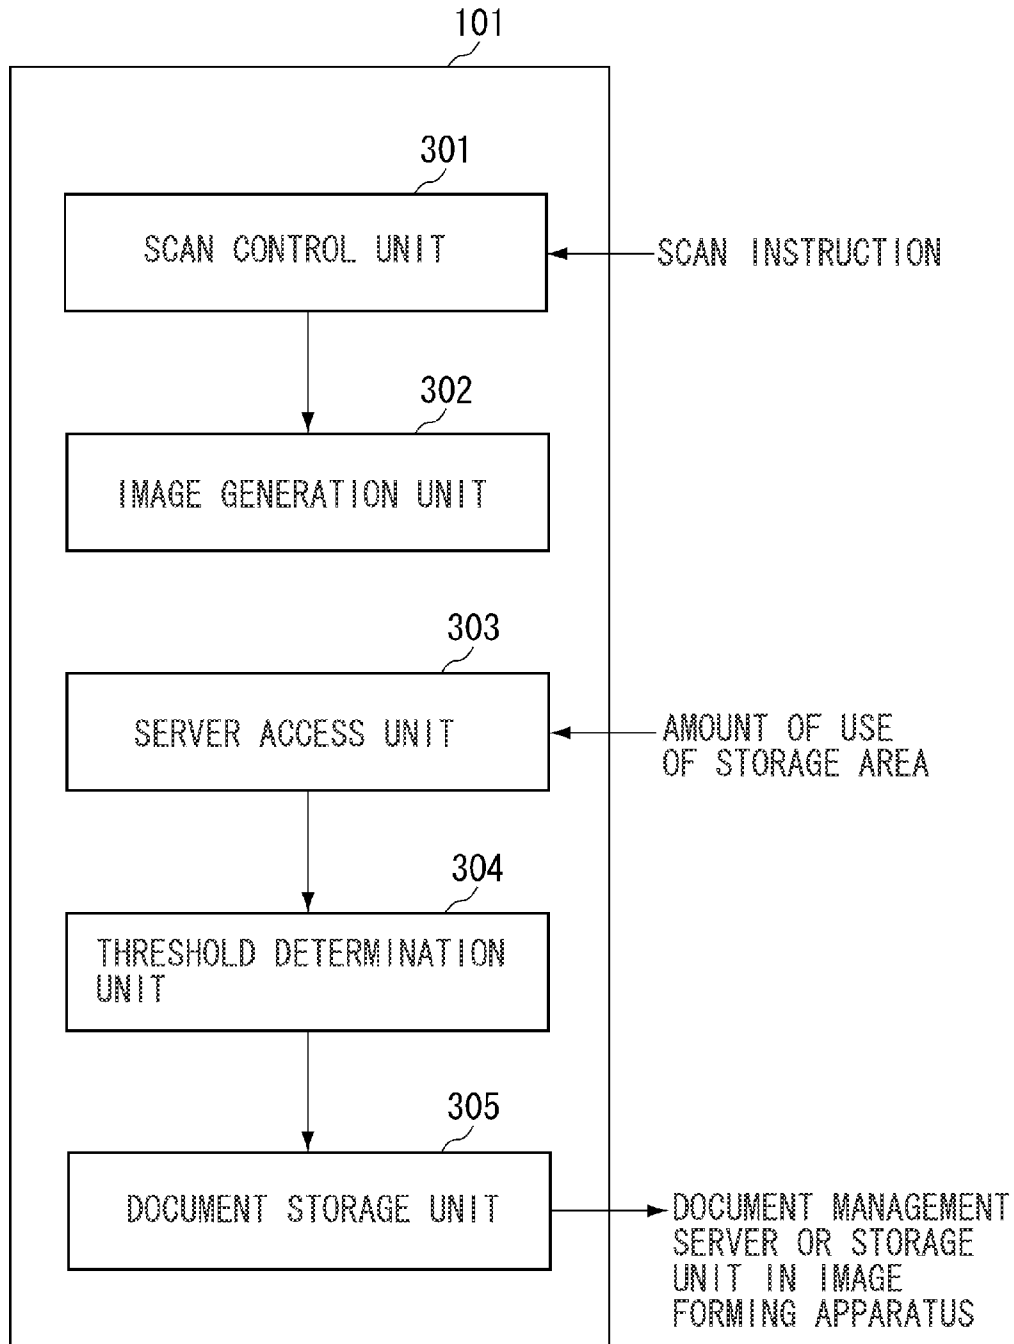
101

301

SCAN CONTROL UNIT

SCAN INSTRUCTION

302

IMAGE GENERATION UNIT

303

SERVER ACCESS UNIT

AMOUNT OF USE OF STORAGE AREA

304

THRESHOLD DETERMINATION UNIT

305

DOCUMENT STORAGE UNIT

DOCUMENT MANAGEMENT SERVER OR STORAGE UNIT IN IMAGE FORMING APPARATUS